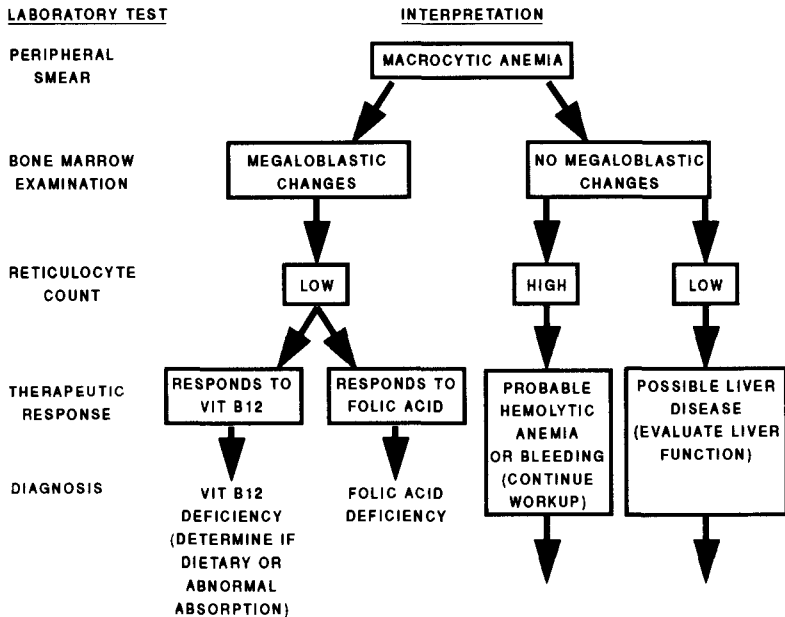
LABORATORY TEST

INTERPRETATION

PERIPHERAL SMEAR

MACROCYTIC ANEMIA

BONE MARROW EXAMINATION

MEGALOBLASTIC CHANGES

NO MEGALOBLASTIC CHANGES

RETICULOCYTE COUNT

LOW

HIGH

LOW

THERAPEUTIC RESPONSE

RESPONDS TO VIT B12

RESPONDS TO FOLIC ACID

PROBABLE HEMOLYTIC ANEMIA OR BLEEDING (CONTINUE WORKUP)

POSSIBLE LIVER DISEASE (EVALUATE LIVER FUNCTION)

DIAGNOSIS

VIT B12 DEFICIENCY (DETERMINE IF DIETARY OR ABNORMAL ABSORPTION)

FOLIC ACID DEFICIENCY